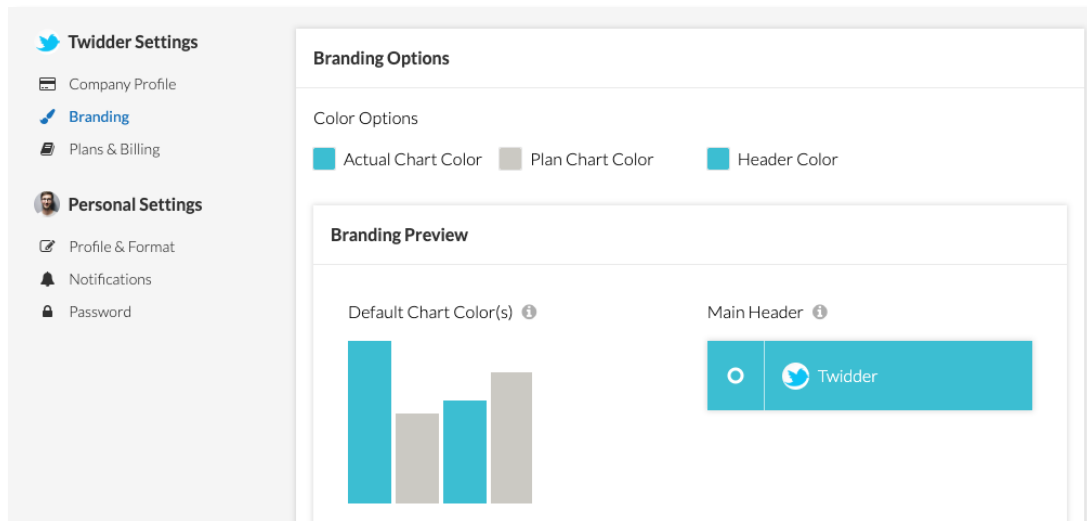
Twidder Settings

Company Profile

Branding

Plans & Billing

Personal Settings

Profile & Format

Notifications

Password

Branding Options

Color Options

Actual Chart Color

Plan Chart Color

Header Color

Branding Preview

Default Chart Color(s)

Main Header

Twidder